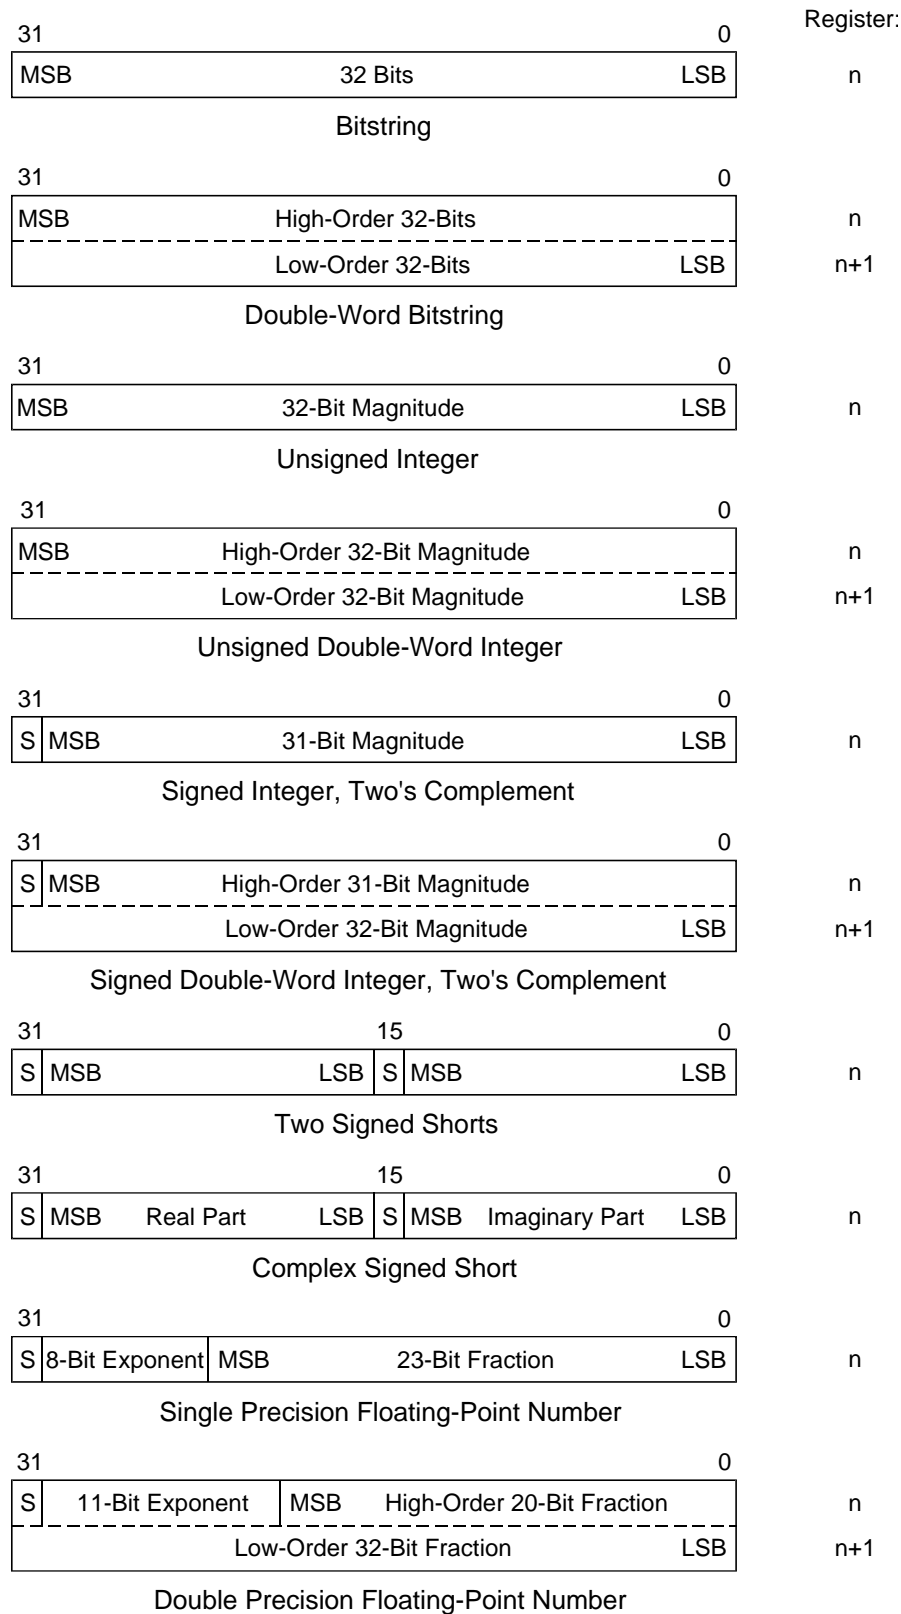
Register:

31 0

MSB 32 Bits LSB n

Bitstring

31 0

MSB High-Order 32-Bits n

Low-Order 32-Bits LSB n+1

Double-Word Bitstring

31 0

MSB 32-Bit Magnitude LSB n

Unsigned Integer

31 0

MSB High-Order 32-Bit Magnitude n

Low-Order 32-Bit Magnitude LSB n+1

Unsigned Double-Word Integer

31 0

S MSB 31-Bit Magnitude LSB n

Signed Integer, Two's Complement

31 0

S MSB High-Order 31-Bit Magnitude n

Low-Order 32-Bit Magnitude LSB n+1

Signed Double-Word Integer, Two's Complement

31 15 0

S MSB LSB S MSB LSB n

Two Signed Shorts

31 15 0

S MSB Real Part LSB S MSB Imaginary Part LSB n

Complex Signed Short

31 0

S 8-Bit Exponent MSB 23-Bit Fraction LSB n

Single Precision Floating-Point Number

31 0

S 11-Bit Exponent MSB High-Order 20-Bit Fraction n

Low-Order 32-Bit Fraction LSB n+1

Double Precision Floating-Point Number